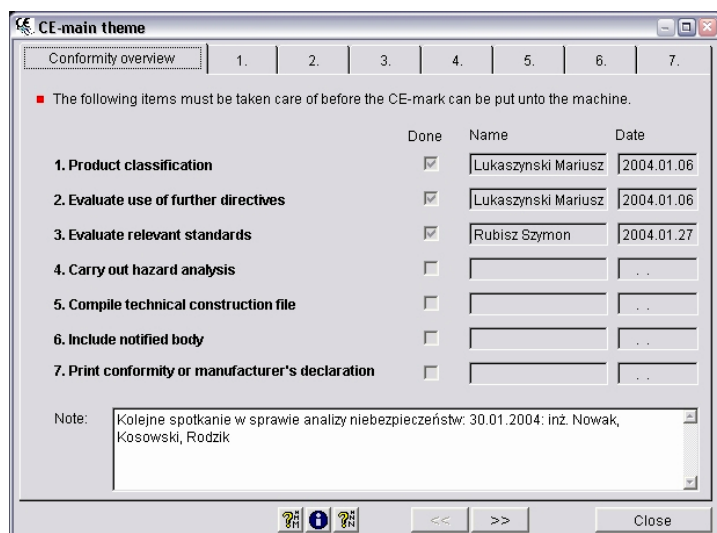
CE CE-main theme

Conformity overview | 1. | 2. | 3. | 4. | 5. | 6. | 7.

The following items must be taken care of before the CE-mark can be put unto the machine.

| | Done | Name | Date |
|---|---|---|---|
| 1. Product classification | ☑ | Lukaszynski Mariusz | 2004.01.06 |
| 2. Evaluate use of further directives | ☑ | Lukaszynski Mariusz | 2004.01.06 |
| 3. Evaluate relevant standards | ☑ | Rubisz Szymon | 2004.01.27 |
| 4. Carry out hazard analysis | ☐ | | . . |
| 5. Compile technical construction file | ☐ | | . . |
| 6. Include notified body | ☐ | | . . |
| 7. Print conformity or manufacturer's declaration | ☐ | | . . |

Note: Kolejne spotkanie w sprawie analizy niebezpieczeństw: 30.01.2004: inż. Nowak, Kosowski, Rodzik

<< >> Close